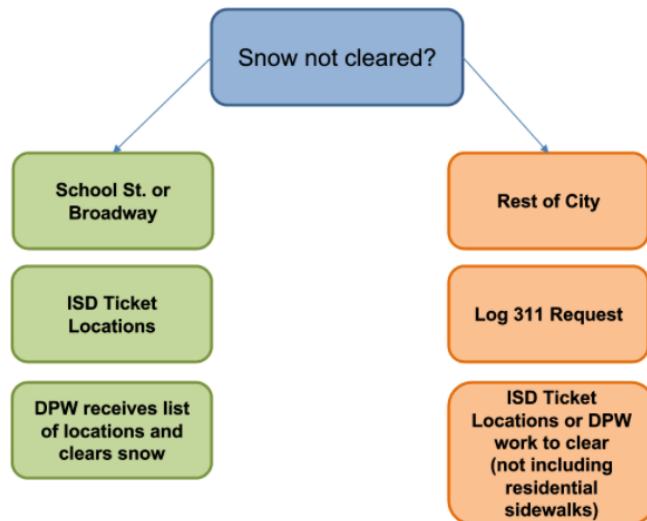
Snow not cleared?

School St. or Broadway

ISD Ticket Locations

DPW receives list of locations and clears snow

Rest of City

Log 311 Request

ISD Ticket Locations or DPW work to clear (not including residential sidewalks)